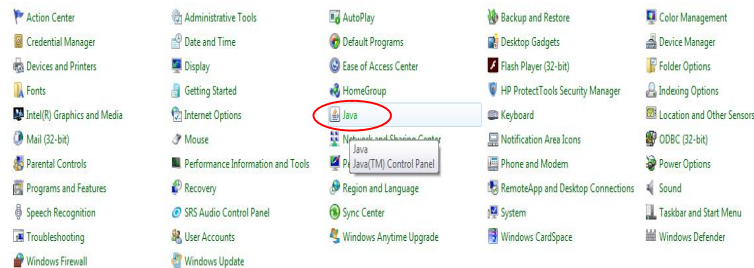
Action Center
Credential Manager
Devices and Printers
Fonts
Intel(R) Graphics and Media
Mail (32-bit)
Parental Controls
Programs and Features
Speech Recognition
Troubleshooting
Windows Firewall

Administrative Tools
Date and Time
Display
Getting Started
Internet Options
Mouse
Performance Information and Tools
Recovery
SRS Audio Control Panel
User Accounts
Windows Update

AutoPlay
Default Programs
Ease of Access Center
HomeGroup
Java
Network and Sharing Center
Pe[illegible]
Java
Java(TM) Control Panel
Region and Language
Sync Center
Windows Anytime Upgrade

Backup and Restore
Desktop Gadgets
Flash Player (32-bit)
HP ProtectTools Security Manager
Keyboard
Notification Area Icons
Phone and Modem
RemoteApp and Desktop Connections
System
Windows CardSpace

Color Management
Device Manager
Folder Options
Indexing Options
Location and Other Sensors
ODBC (32-bit)
Power Options
Sound
Taskbar and Start Menu
Windows Defender